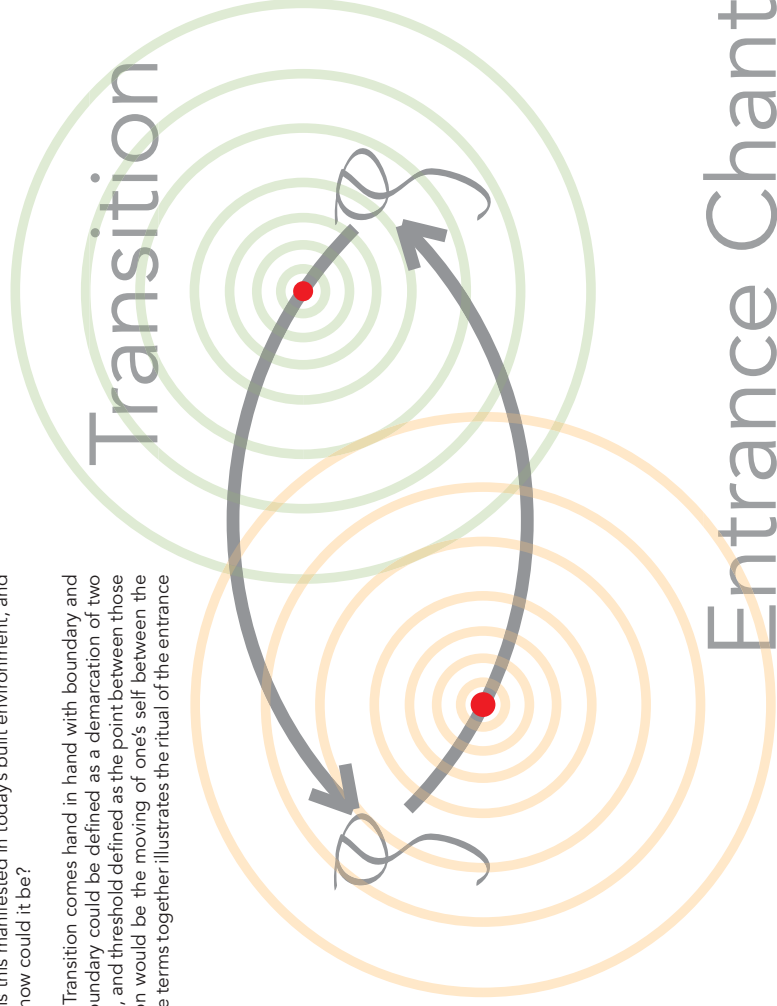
Transition

Entrance Chant

is this manifested in today's built environment, and how could it be?

Transition comes hand in hand with boundary and boundary could be defined as a demarcation of two , and threshold defined as the point between those n would be the moving of one's self between the e terms together illustrates the ritual of the entrance